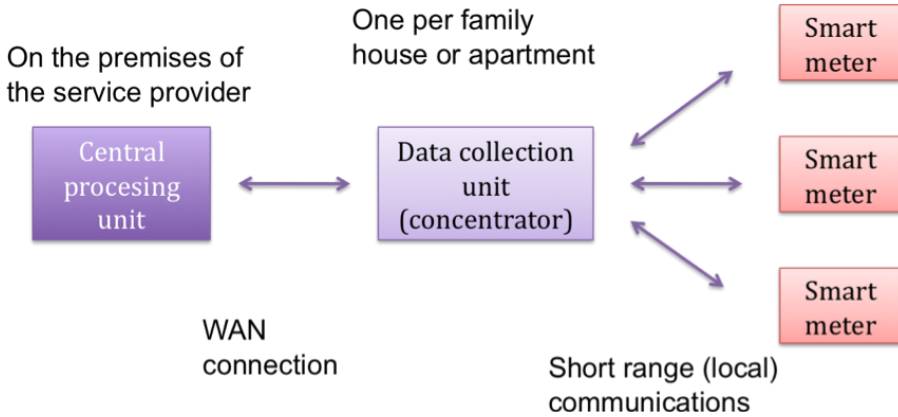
On the premises of the service provider

One per family house or apartment

Smart meter

Central procesing unit

Data collection unit (concentrator)

Smart meter

Smart meter

WAN connection

Short range (local) communications